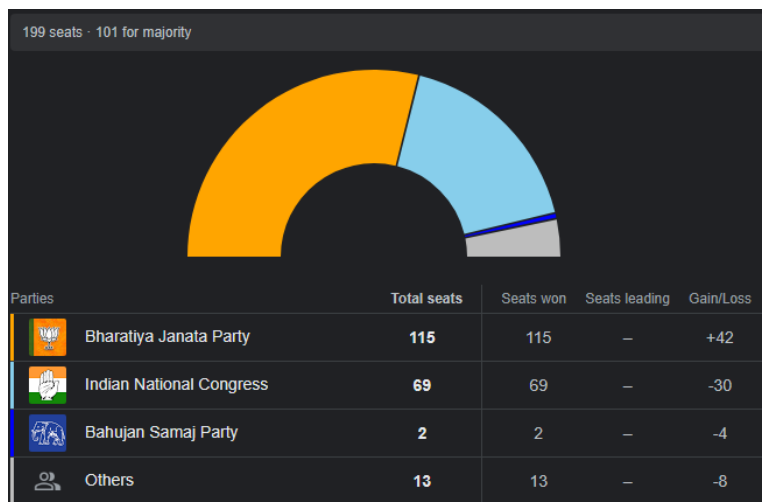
199 seats · 101 for majority

| Parties | Total seats | Seats won | Seats leading | Gain/Loss |
|---|---|---|---|---|
| Bharatiya Janata Party | 115 | 115 | – | +42 |
| Indian National Congress | 69 | 69 | – | -30 |
| Bahujan Samaj Party | 2 | 2 | – | -4 |
| Others | 13 | 13 | – | -8 |